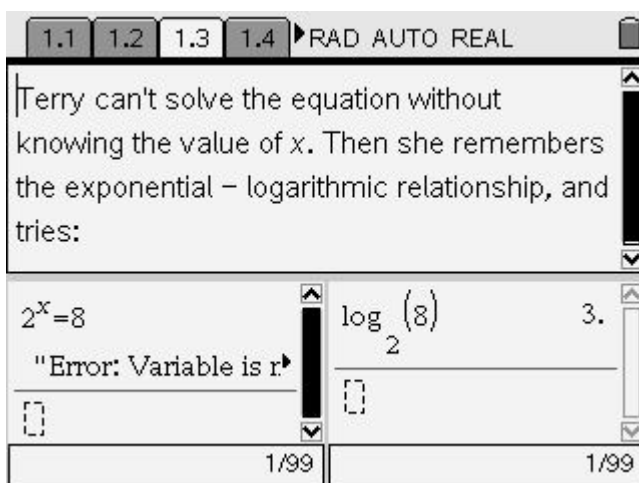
1.1 1.2 1.3 1.4 RAD AUTO REAL

Terry can't solve the equation without knowing the value of $x$. Then she remembers the exponential – logarithmic relationship, and tries:

$2^x=8$

"Error: Variable is r

1/99

$\log_2(8)$ 3.

1/99